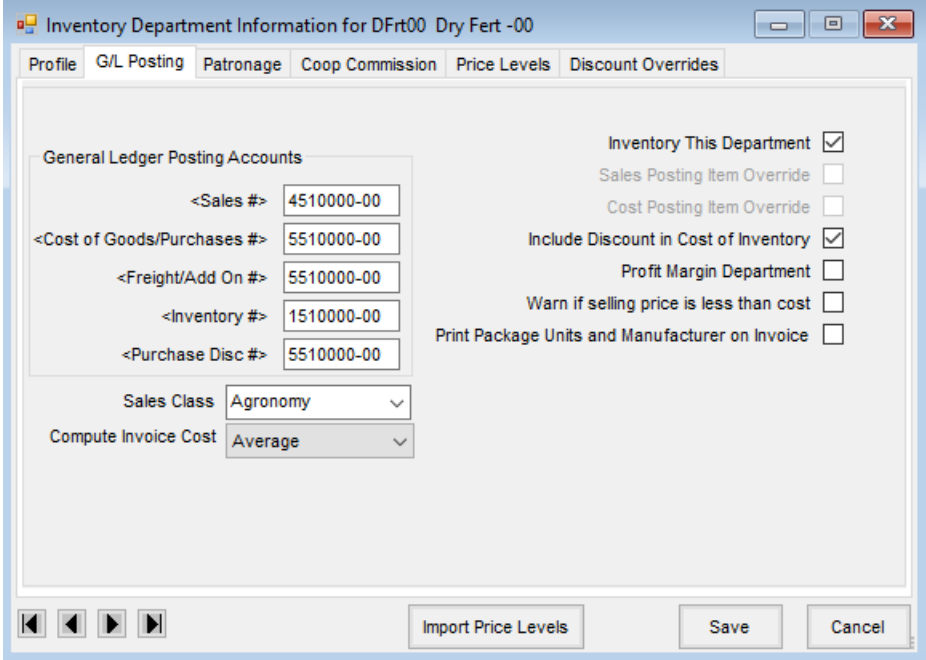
Inventory Department Information for DFrt00 Dry Fert -00

Profile | G/L Posting | Patronage | Coop Commission | Price Levels | Discount Overrides

General Ledger Posting Accounts

<Sales #> 4510000-00

<Cost of Goods/Purchases #> 5510000-00

<Freight/Add On #> 5510000-00

<Inventory #> 1510000-00

<Purchase Disc #> 5510000-00

Sales Class Agronomy

Compute Invoice Cost Average

Inventory This Department

Sales Posting Item Override

Cost Posting Item Override

Include Discount in Cost of Inventory

Profit Margin Department

Warn if selling price is less than cost

Print Package Units and Manufacturer on Invoice

Import Price Levels

Save

Cancel